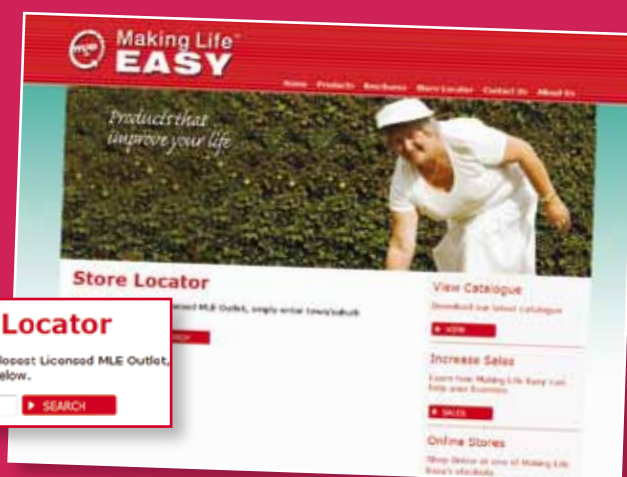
Making Life™ EASY

Home Products Brochures Store Locator Contact Us About Us

Products that improve your life

Store Locator

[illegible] nearest Licensed MLE Outlet, simply enter town/suburb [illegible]

View Catalogue

Download our latest catalogue

VIEW

Increase Sales

Learn how Making Life Easy can help your business

SALES

Online Stores

Shop online at one of Making Life Easy's stockists

Locator

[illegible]losest Licensed MLE Outlet, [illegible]elow.

SEARCH